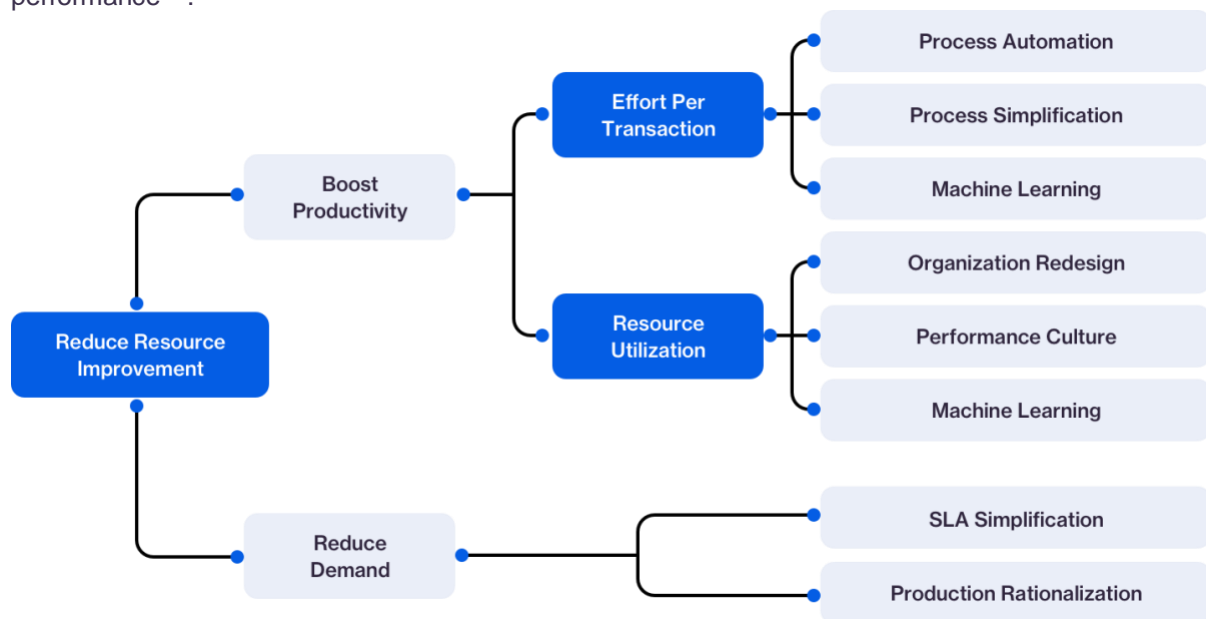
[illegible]

Reduce Resource Improvement

Boost Productivity

Effort Per Transaction

Process Automation

Process Simplification

Machine Learning

Resource Utilization

Organization Redesign

Performance Culture

Machine Learning

Reduce Demand

SLA Simplification

Production Rationalization